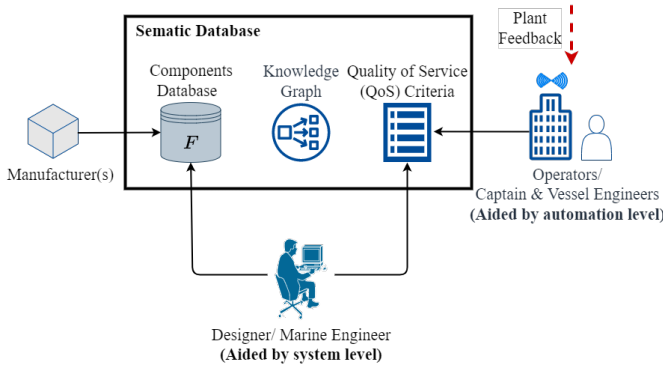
Sematic Database

Components Database

$F$

Knowledge Graph

Quality of Service (QoS) Criteria

Plant Feedback

Manufacturer(s)

Operators/ Captain & Vessel Engineers
(Aided by automation level)

Designer/ Marine Engineer
(Aided by system level)